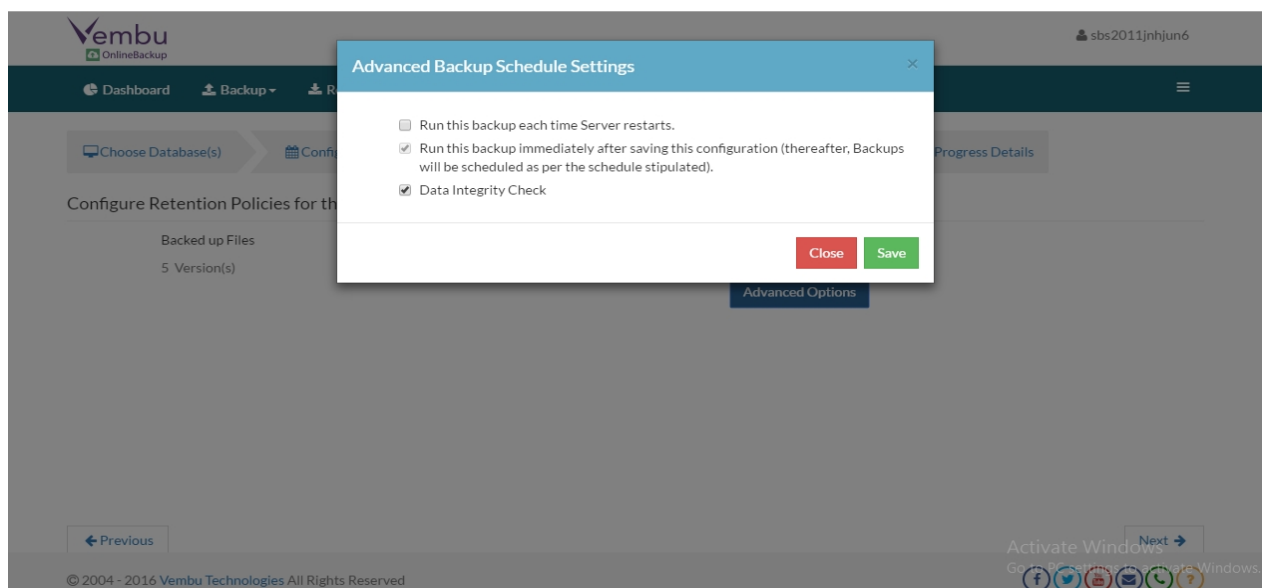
Vembu
OnlineBackup

sbs2011jnhjun6

Dashboard Backup R

Choose Database(s) Confi Progress Details

Configure Retention Policies for th

Backed up Files
5 Version(s)

Advanced Options

Advanced Backup Schedule Settings ×

Run this backup each time Server restarts.
Run this backup immediately after saving this configuration (thereafter, Backups will be scheduled as per the schedule stipulated).
Data Integrity Check

Close Save

Previous

Next

Activate Windows
Go to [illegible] Settings to activate Windows.

© 2004 - 2016 Vembu Technologies All Rights Reserved